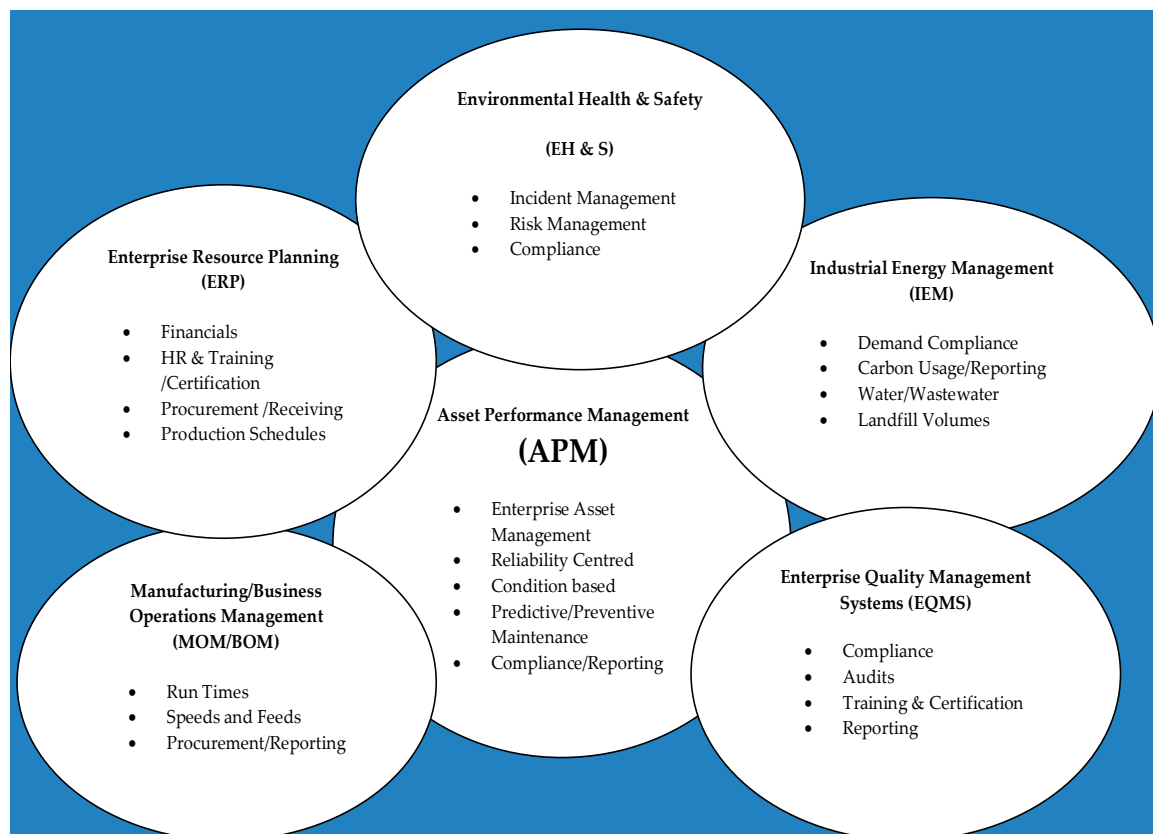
Environmental Health & Safety

(EH & S)

- Incident Management
- Risk Management
- Compliance

Enterprise Resource Planning (ERP)

- Financials
- HR & Training /Certification
- Procurement /Receiving
- Production Schedules

Industrial Energy Management (IEM)

- Demand Compliance
- Carbon Usage/Reporting
- Water/Wastewater
- Landfill Volumes

Asset Performance Management

(APM)

- Enterprise Asset Management
- Reliability Centred
- Condition based
- Predictive/Preventive Maintenance
- Compliance/Reporting

Manufacturing/Business Operations Management (MOM/BOM)

- Run Times
- Speeds and Feeds
- Procurement/Reporting

Enterprise Quality Management Systems (EQMS)

- Compliance
- Audits
- Training & Certification
- Reporting